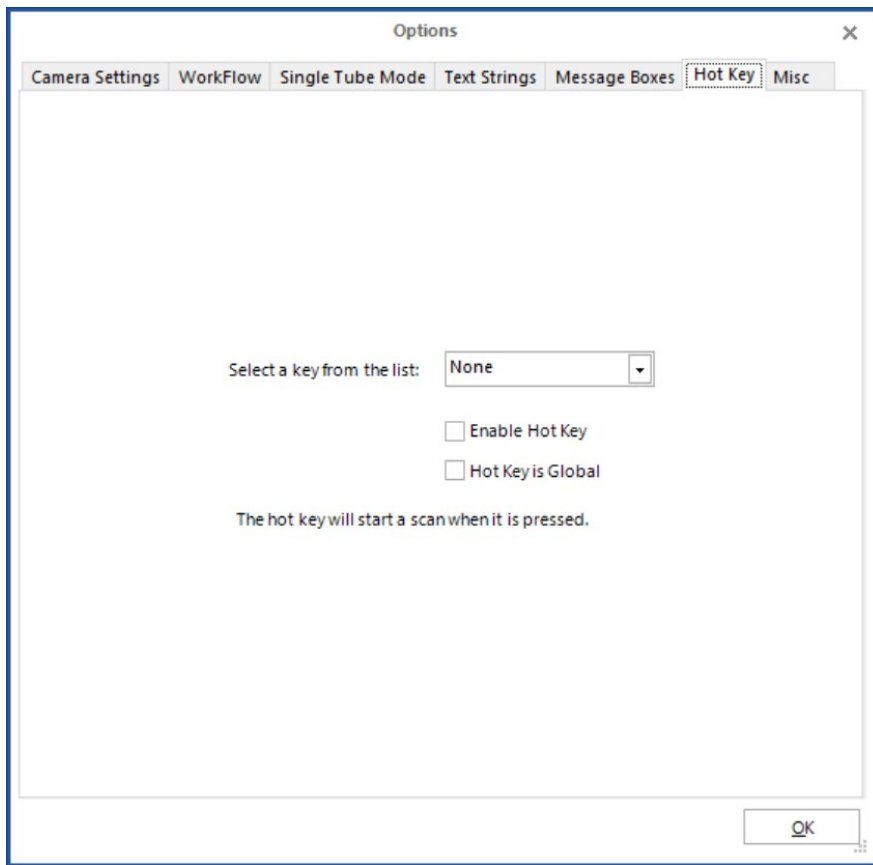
Options

×

Camera Settings | WorkFlow | Single Tube Mode | Text Strings | Message Boxes | Hot Key | Misc

Select a key from the list: None

Enable Hot Key

Hot Key is Global

The hot key will start a scan when it is pressed.

OK